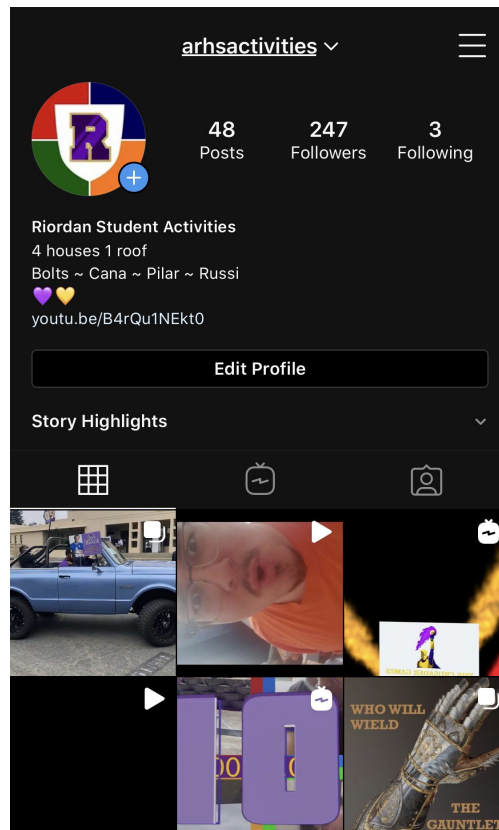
arhsactivities

48 Posts
247 Followers
3 Following

Riordan Student Activities
4 houses 1 roof
Bolts ~ Cana ~ Pilar ~ Russi
💜💛
youtu.be/B4rQu1NEkt0

Edit Profile

Story Highlights

WHO WILL WIELD
THE GAUNTLET